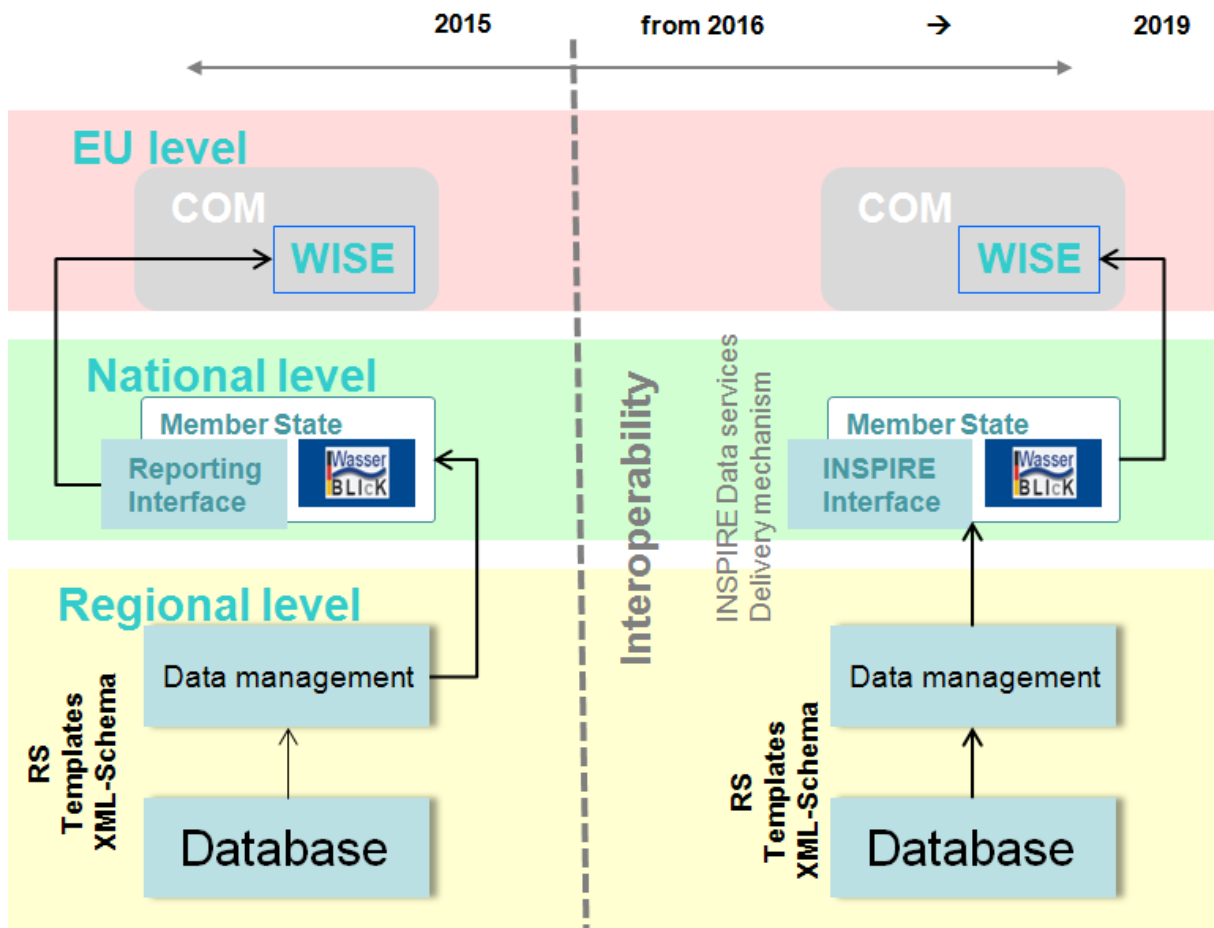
2015 from 2016 → 2019

EU level

COM

WISE

COM

WISE

National level

Member State

Reporting Interface

Wasser BLIcK

Interoperability

INSPIRE Data services Delivery mechanism

Member State

INSPIRE Interface

Wasser BLIcK

Regional level

RS Templates XML-Schema

Data management

Database

RS Templates XML-Schema

Data management

Database